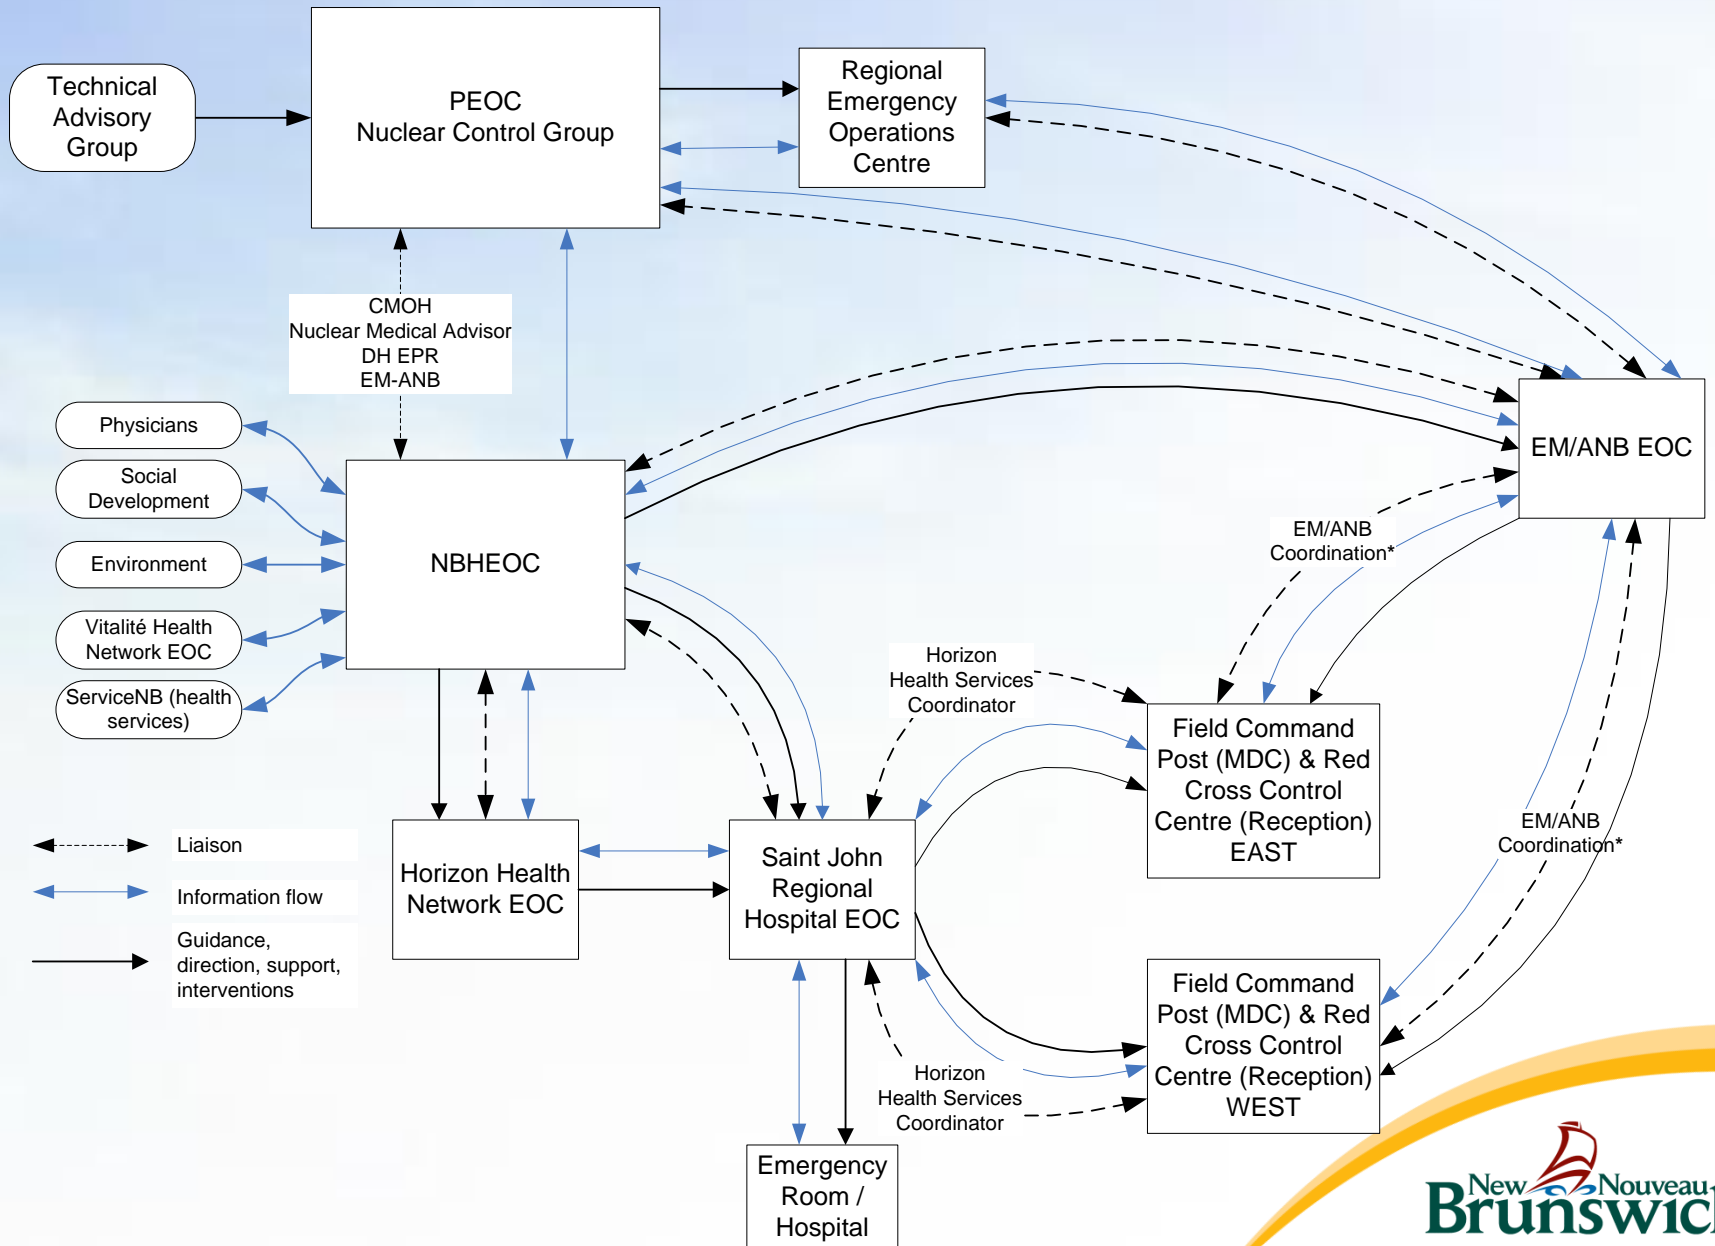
Technical Advisory Group

PEOC
Nuclear Control Group

Regional Emergency Operations Centre

CMOH
Nuclear Medical Advisor
DH EPR
EM-ANB

Physicians

Social Development

Environment

Vitalité Health Network EOC

ServiceNB (health services)

NBHEOC

EM/ANB EOC

EM/ANB Coordination*

Horizon Health Services Coordinator

Field Command Post (MDC) & Red Cross Control Centre (Reception) EAST

EM/ANB Coordination*

Liaison

Information flow

Guidance, direction, support, interventions

Horizon Health Network EOC

Saint John Regional Hospital EOC

Field Command Post (MDC) & Red Cross Control Centre (Reception) WEST

Horizon Health Services Coordinator

Emergency Room / Hospital

New Nouveau Brunswic